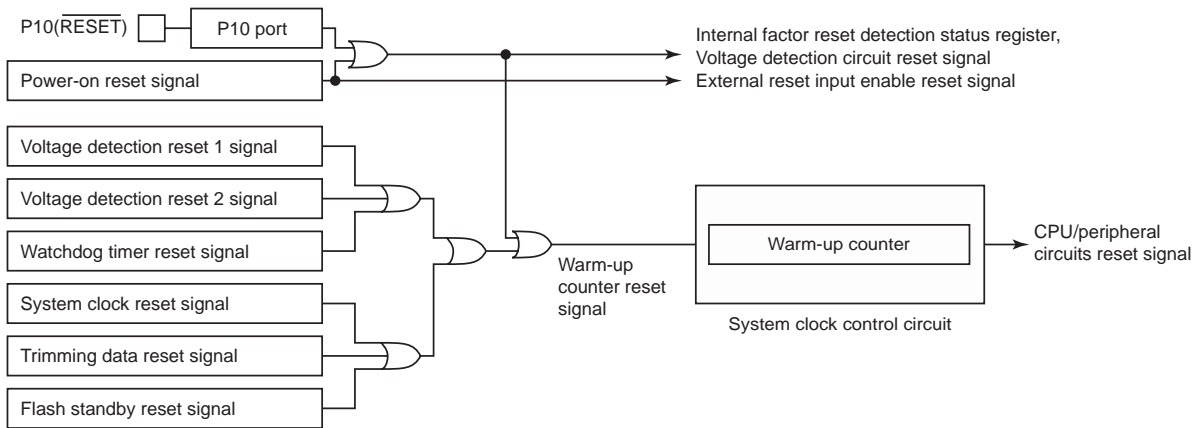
P10($\overline{\text{RESET}}$)

P10 port

Power-on reset signal

Internal factor reset detection status register,
Voltage detection circuit reset signal

External reset input enable reset signal

Voltage detection reset 1 signal

Voltage detection reset 2 signal

Watchdog timer reset signal

System clock reset signal

Trimming data reset signal

Flash standby reset signal

Warm-up counter reset signal

Warm-up counter

System clock control circuit

CPU/peripheral circuits reset signal